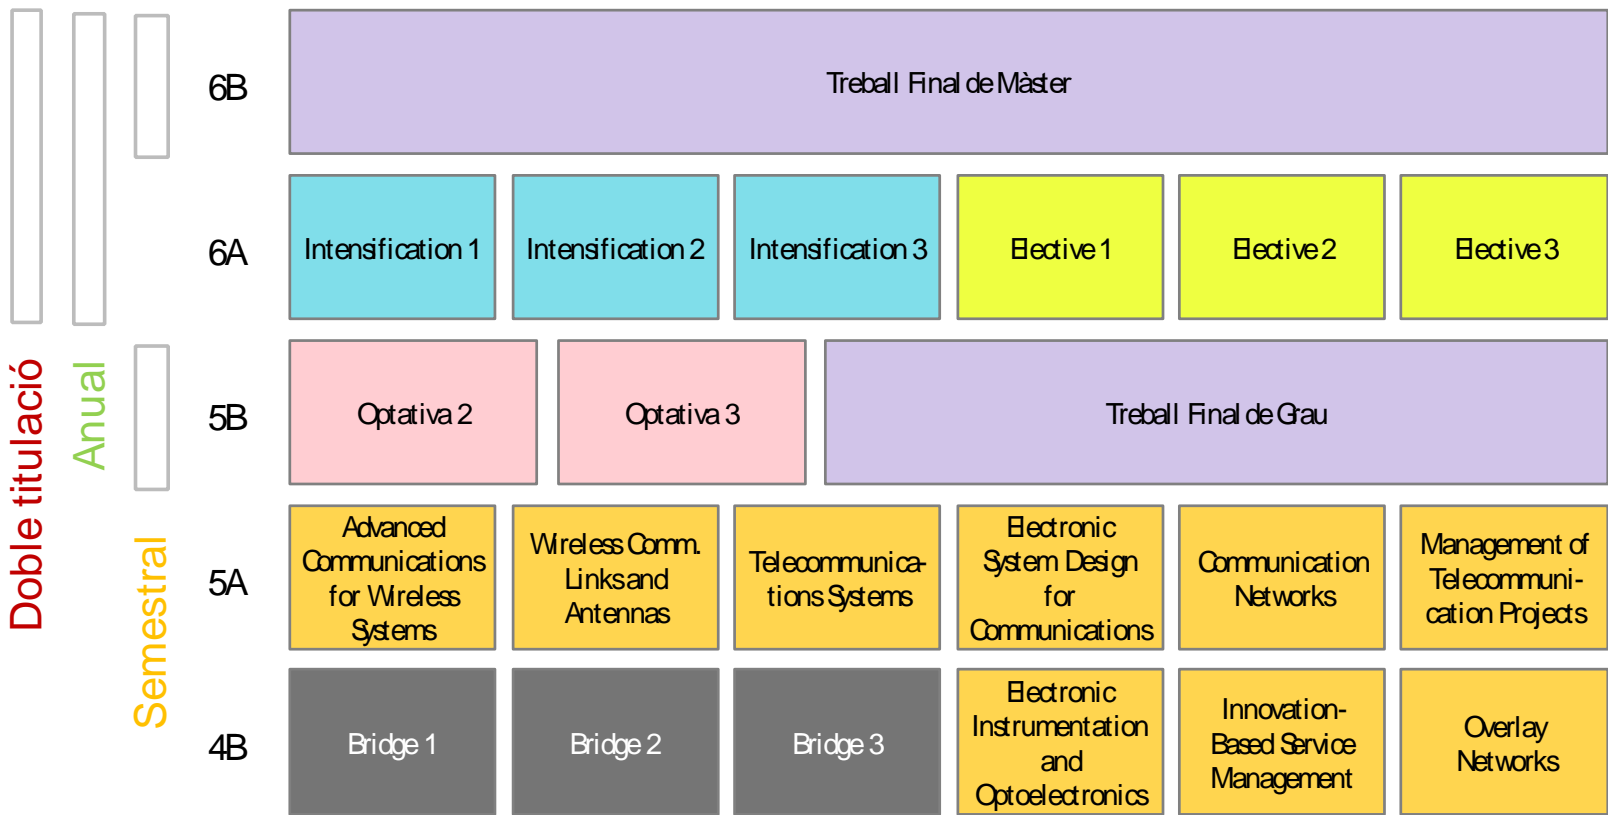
Doble titulació

Anual

Semestral

| 6B | Treball Final de Màster | | | | | |
|---|---|---|---|---|---|---|
| 6A | Intensification 1 | Intensification 2 | Intensification 3 | Elective 1 | Elective 2 | Elective 3 |
| 5B | Optativa 2 | Optativa 3 | Treball Final de Grau | | | |
| 5A | Advanced Communications for Wireless Systems | Wireless Comm. Links and Antennas | Telecommunications Systems | Electronic System Design for Communications | Communication Networks | Management of Telecommunication Projects |
| 4B | Bridge 1 | Bridge 2 | Bridge 3 | Electronic Instrumentation and Optoelectronics | Innovation-Based Service Management | Overlay Networks |